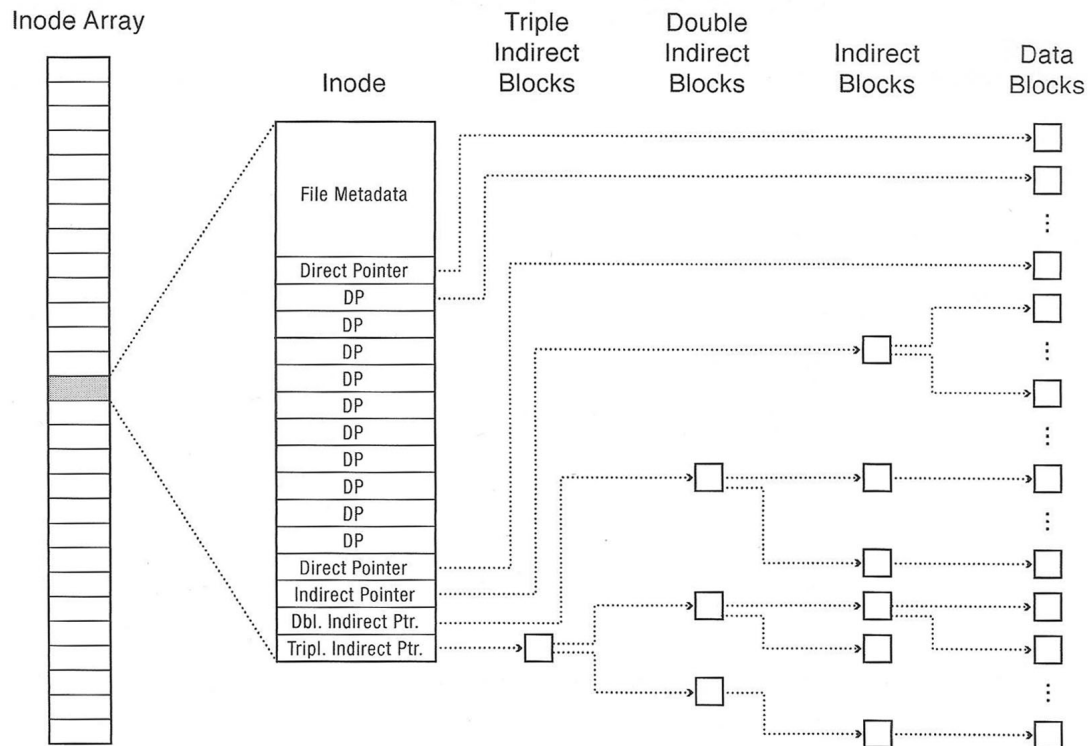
Inode Array

Inode

Triple Indirect Blocks

Double Indirect Blocks

Indirect Blocks

Data Blocks

File Metadata

Direct Pointer
DP
DP
DP
DP
DP
DP
DP
DP
DP
DP
Direct Pointer
Indirect Pointer
Dbl. Indirect Ptr.
Tripl. Indirect Ptr.

⋮
⋮
⋮
⋮
⋮